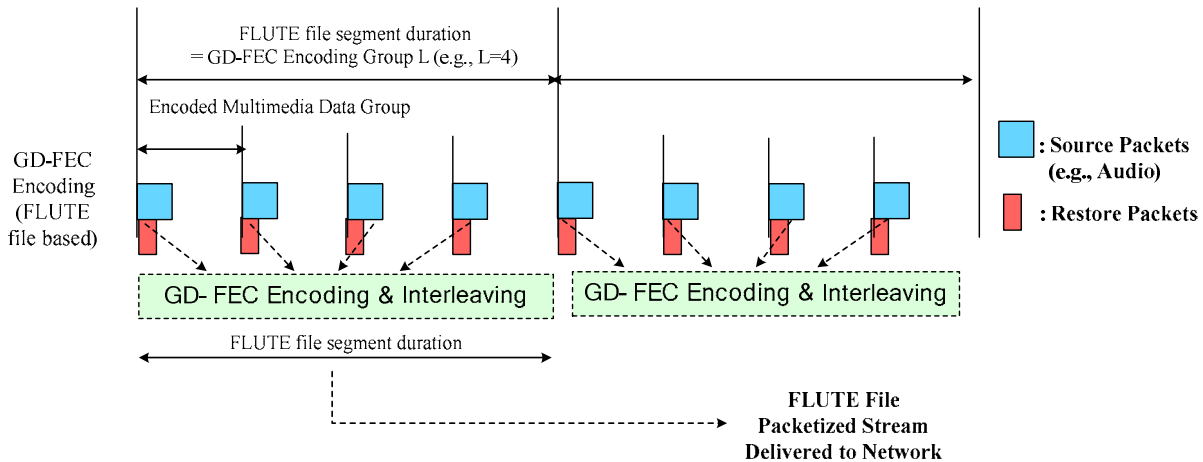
FLUTE file segment duration
= GD-FEC Encoding Group L (e.g., L=4)

Encoded Multimedia Data Group

GD-FEC Encoding (FLUTE file based)

: Source Packets (e.g., Audio)

: Restore Packets

GD- FEC Encoding & Interleaving

GD- FEC Encoding & Interleaving

FLUTE file segment duration

FLUTE File Packetized Stream Delivered to Network